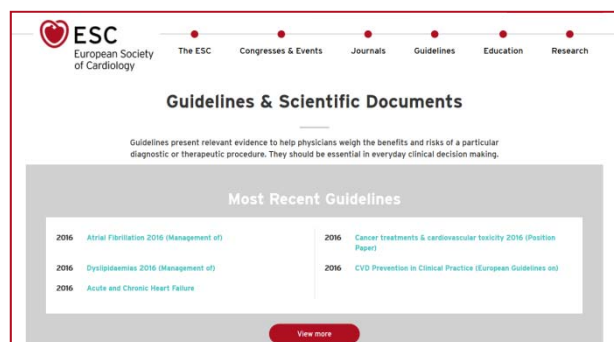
ESC
European Society of Cardiology

The ESC
Congresses & Events
Journals
Guidelines
Education
Research

Guidelines & Scientific Documents

Guidelines present relevant evidence to help physicians weigh the benefits and risks of a particular diagnostic or therapeutic procedure. They should be essential in everyday clinical decision making.

Most Recent Guidelines

2016 Atrial Fibrillation 2016 (Management of)

2016 Dyslipidaemias 2016 (Management of)

2016 Acute and Chronic Heart Failure

2016 Cancer treatments & cardiovascular toxicity 2016 (Position Paper)

2016 CVD Prevention in Clinical Practice (European Guidelines on)

View more